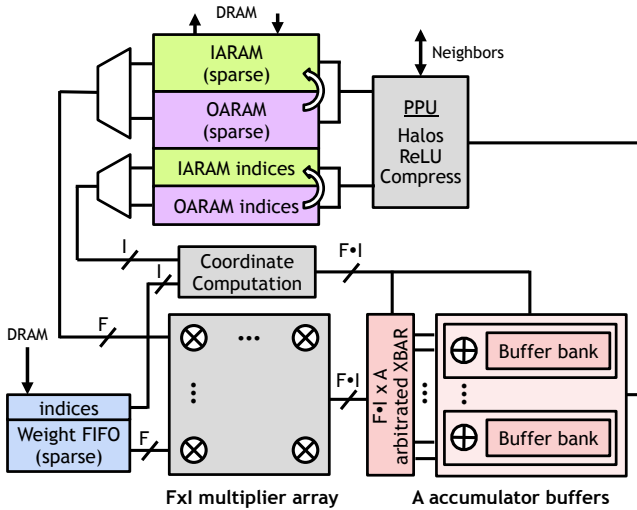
DRAM

IARAM
(sparse)

OARAM
(sparse)

IARAM indices

OARAM indices

Neighbors

PPU
Halos
ReLU
Compress

I

I

Coordinate
Computation

F•I

DRAM

F

indices

Weight FIFO
(sparse)

F

F•I

F•I x A
arbitrated XBAR

Buffer bank

Buffer bank

FxI multiplier array

A accumulator buffers